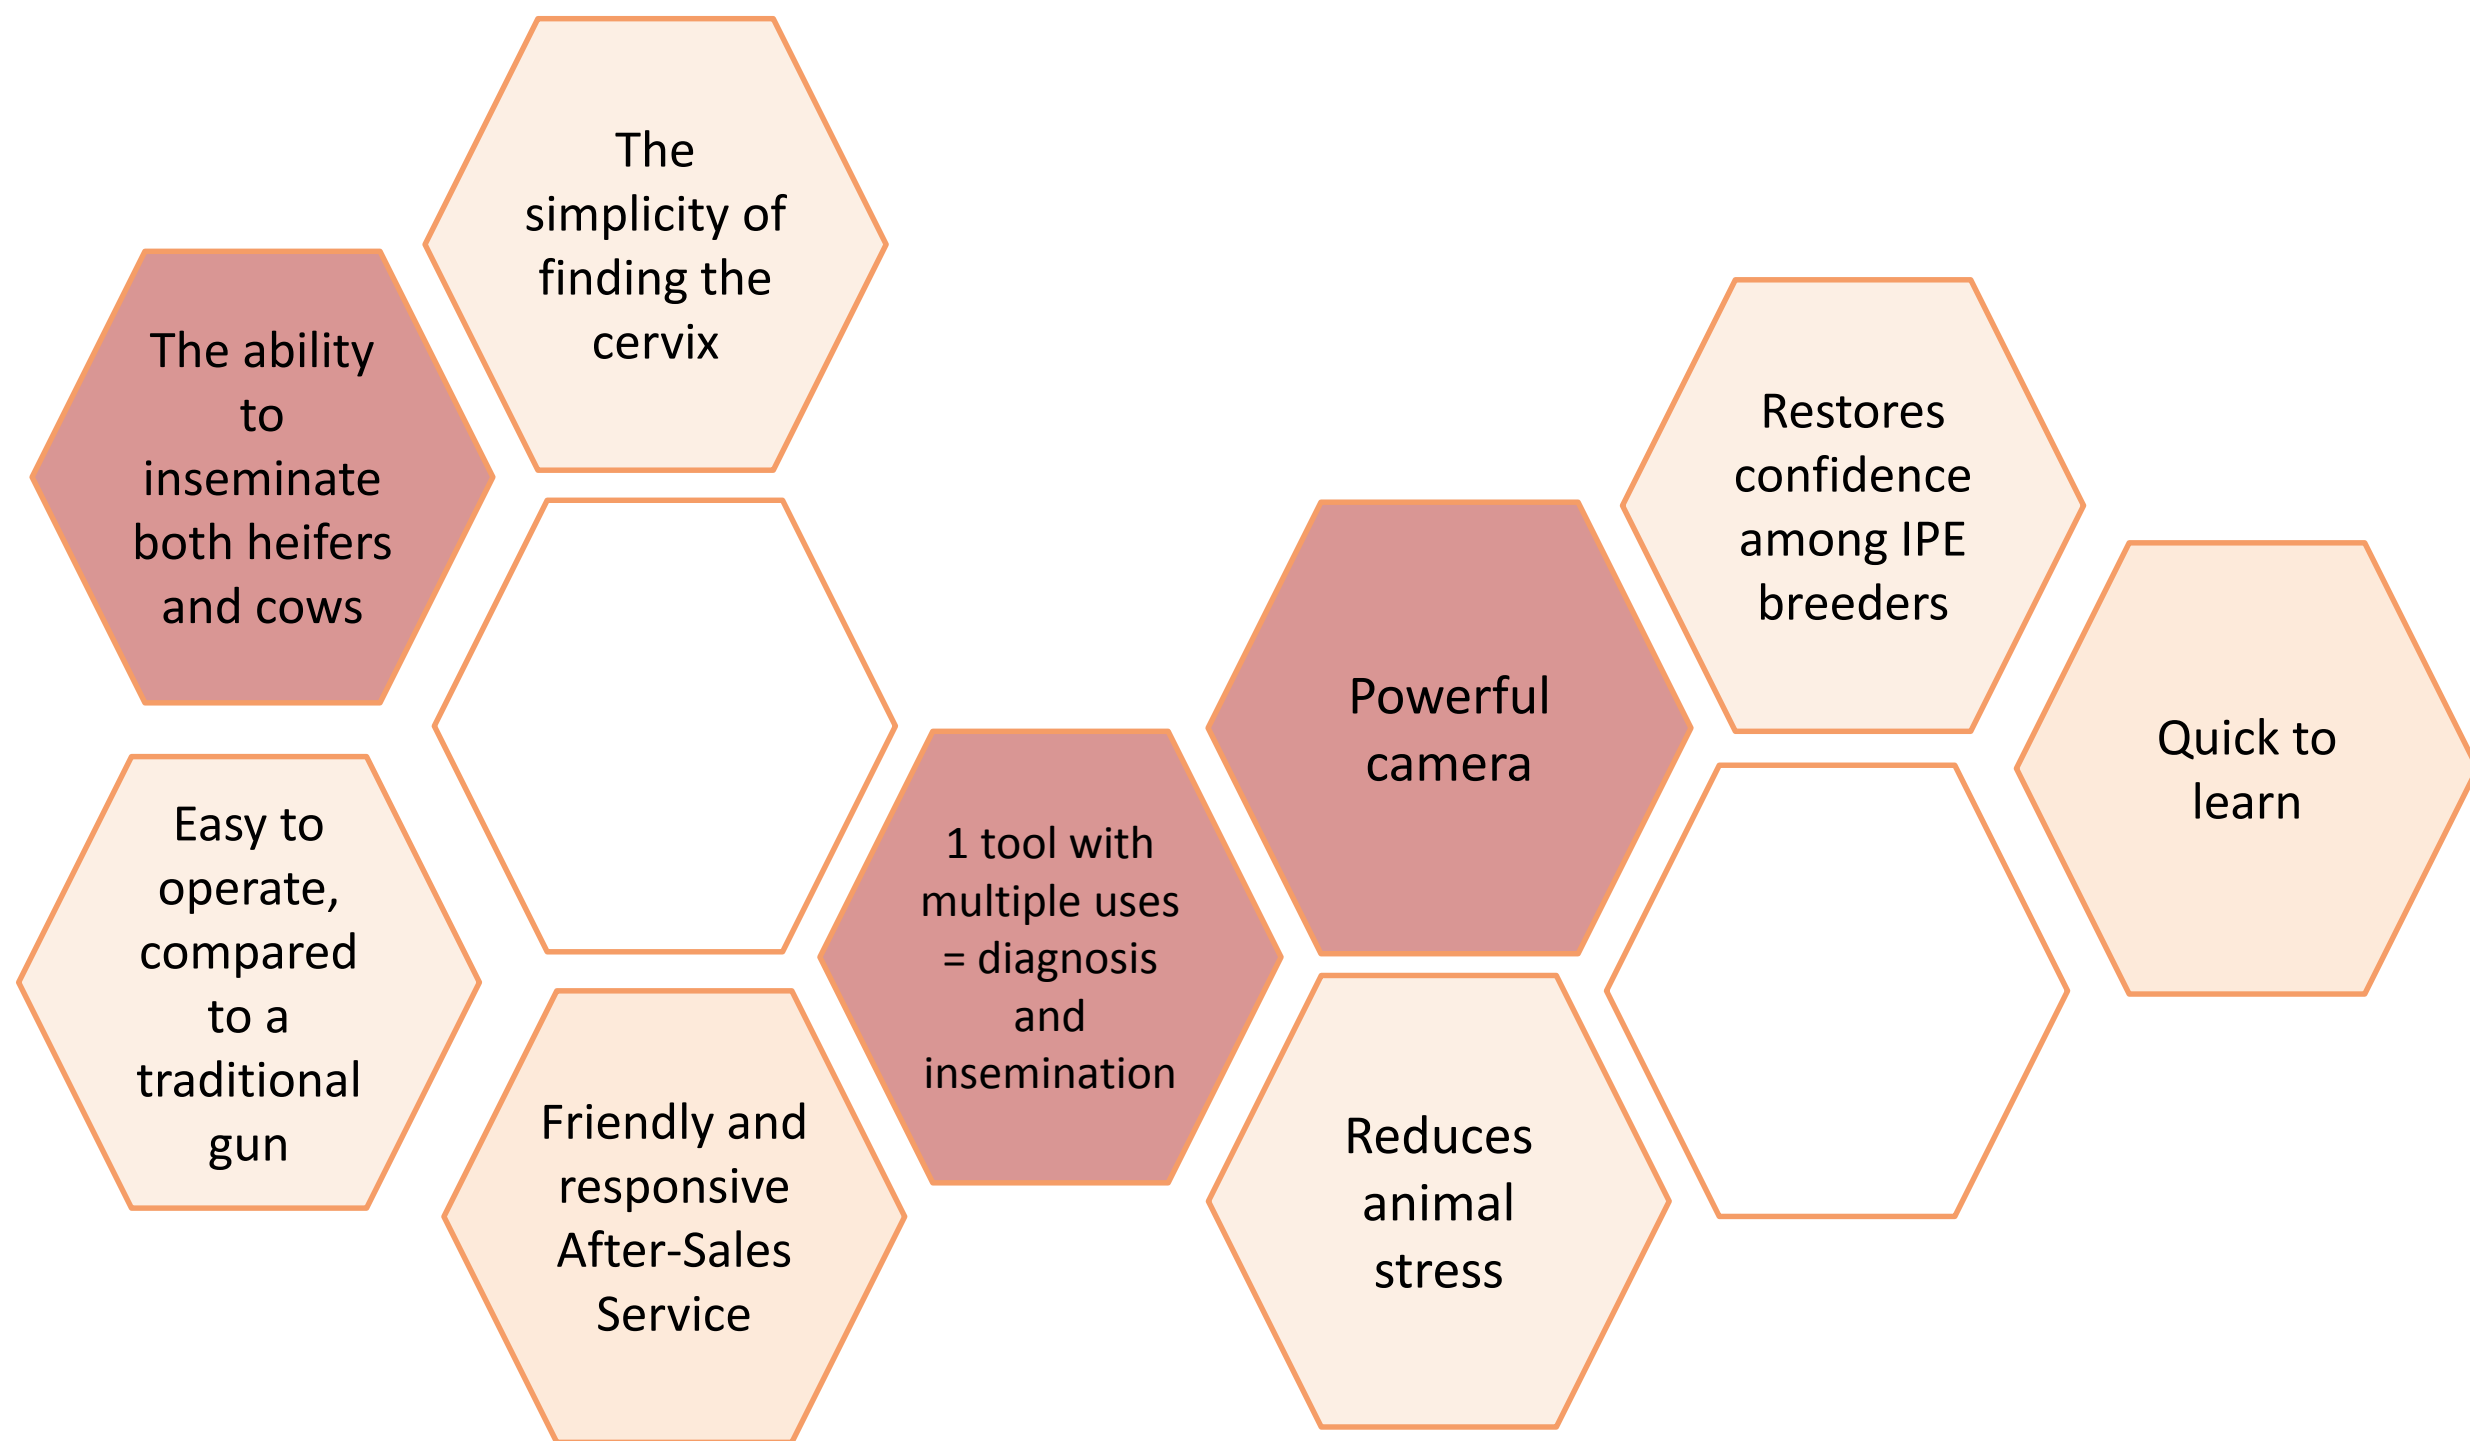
The simplicity of finding the cervix

The ability to inseminate both heifers and cows

Easy to operate, compared to a traditional gun

Friendly and responsive After-Sales Service

1 tool with multiple uses = diagnosis and insemination

Powerful camera

Reduces animal stress

Restores confidence among IPE breeders

Quick to learn